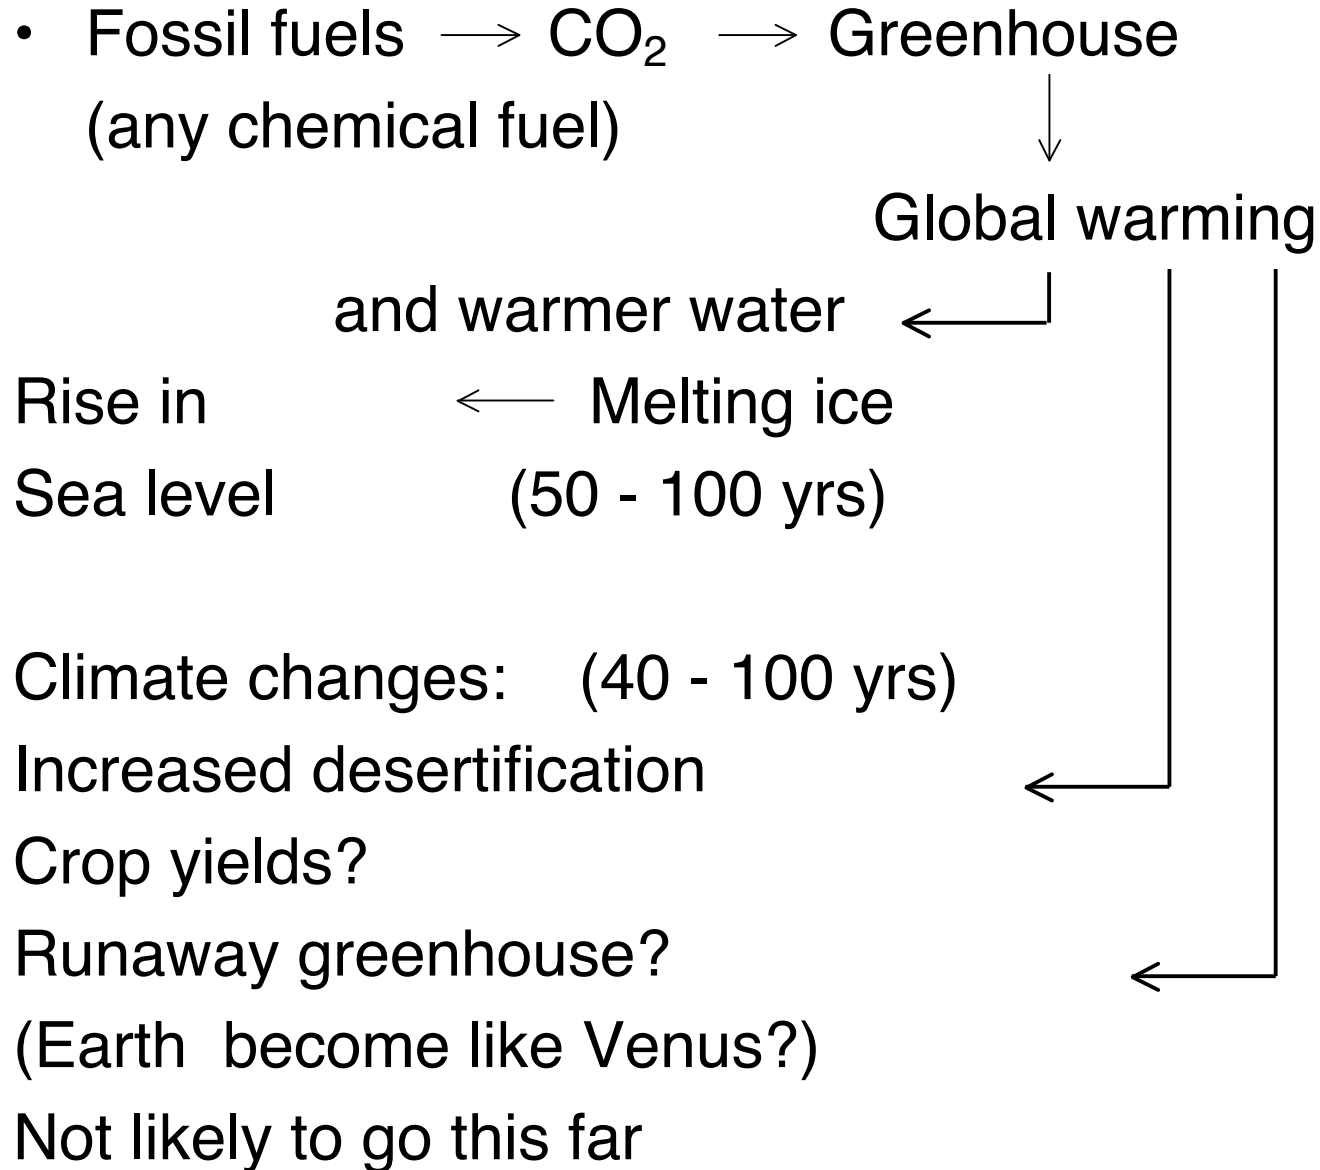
• Fossil fuels $\longrightarrow$ $CO_2$ $\longrightarrow$ Greenhouse
(any chemical fuel)

Global warming

and warmer water

Rise in $\longleftarrow$ Melting ice
Sea level (50 - 100 yrs)

Climate changes: (40 - 100 yrs)
Increased desertification
Crop yields?
Runaway greenhouse?
(Earth become like Venus?)
Not likely to go this far